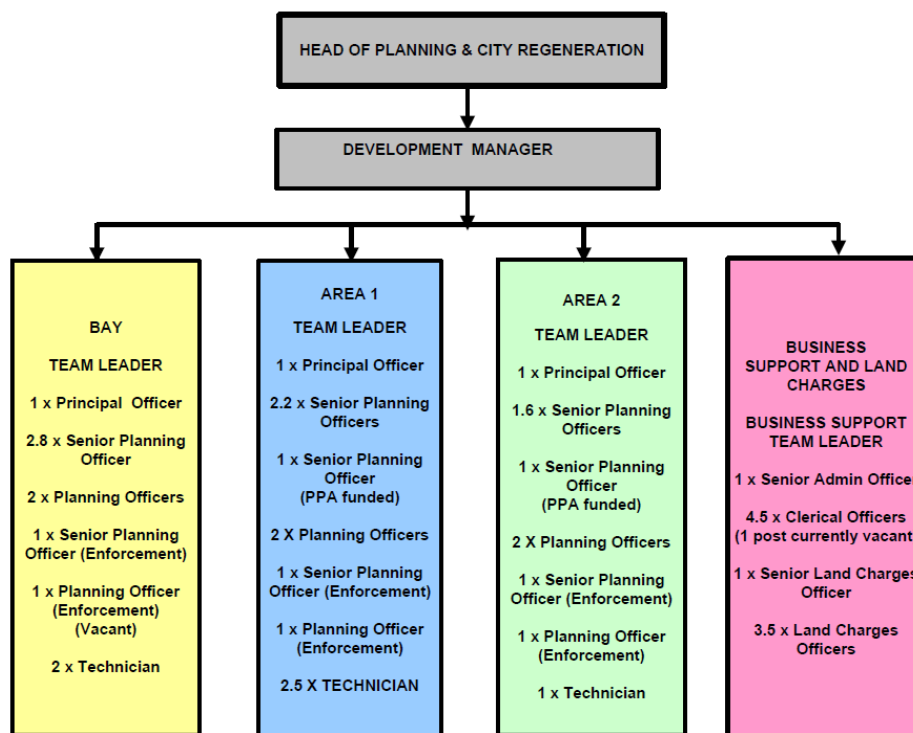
HEAD OF PLANNING & CITY REGENERATION

DEVELOPMENT MANAGER

BAY

TEAM LEADER

1 x Principal Officer

2.8 x Senior Planning Officer

2 x Planning Officers

1 x Senior Planning Officer (Enforcement)

1 x Planning Officer (Enforcement) (Vacant)

2 x Technician

AREA 1

TEAM LEADER

1 x Principal Officer

2.2 x Senior Planning Officers

1 x Senior Planning Officer (PPA funded)

2 X Planning Officers

1 x Senior Planning Officer (Enforcement)

1 x Planning Officer (Enforcement)

2.5 X TECHNICIAN

AREA 2

TEAM LEADER

1 x Principal Officer

1.6 x Senior Planning Officers

1 x Senior Planning Officer (PPA funded)

2 X Planning Officers

1 x Senior Planning Officer (Enforcement)

1 x Planning Officer (Enforcement)

1 x Technician

BUSINESS SUPPORT AND LAND CHARGES

BUSINESS SUPPORT TEAM LEADER

1 x Senior Admin Office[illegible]

4.5 x Clerical Officers (1 post currently vacant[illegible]

1 x Senior Land Charge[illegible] Officer

3.5 x Land Charges Officers